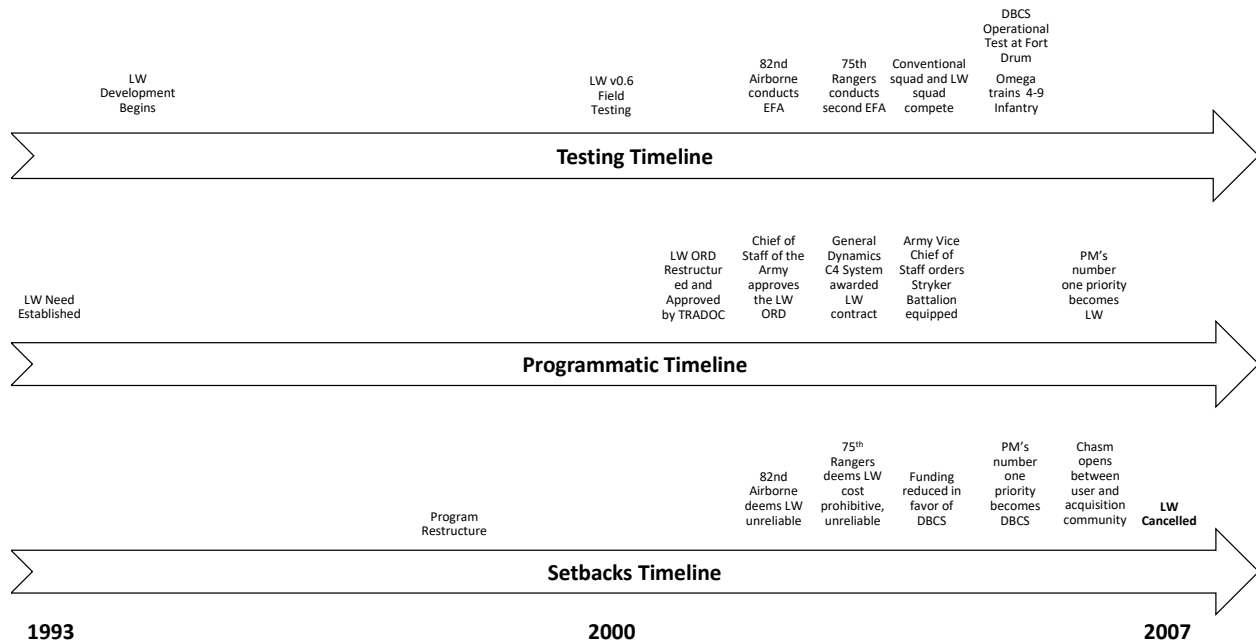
LW Development Begins

LW v0.6 Field Testing

82nd Airborne conducts EFA

75th Rangers conducts second EFA

Conventional squad and LW squad compete

DBCS Operational Test at Fort Drum

Omega trains 4-9 Infantry

Testing Timeline

LW Need Established

LW ORD Restructured and Approved by TRADOC

Chief of Staff of the Army approves the LW ORD

General Dynamics C4 System awarded LW contract

Army Vice Chief of Staff orders Stryker Battalion equipped

PM's number one priority becomes LW

Programmatic Timeline

Program Restructure

82nd Airborne deems LW unreliable

75$^{th}$ Rangers deems LW cost prohibitive, unreliable

Funding reduced in favor of DBCS

PM's number one priority becomes DBCS

Chasm opens between user and acquisition community

LW Cancelled

Setbacks Timeline

1993

2000

2007